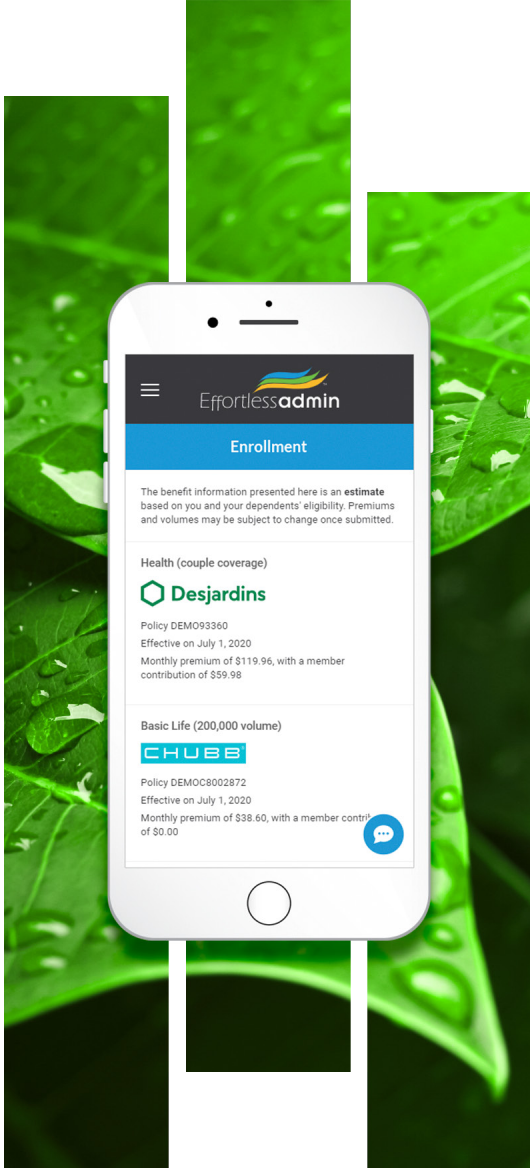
Effortlessadmin

Enrollment

The benefit information presented here is an **estimate** based on you and your dependents' eligibility. Premiums and volumes may be subject to change once submitted.

Health (couple coverage)

Desjardins

Policy DEMO93360
Effective on July 1, 2020
Monthly premium of $119.96, with a member contribution of $59.98

Basic Life (200,000 volume)

CHUBB

Policy DEMOC8002872
Effective on July 1, 2020
Monthly premium of $38.60, with a member contri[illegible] of $0.00